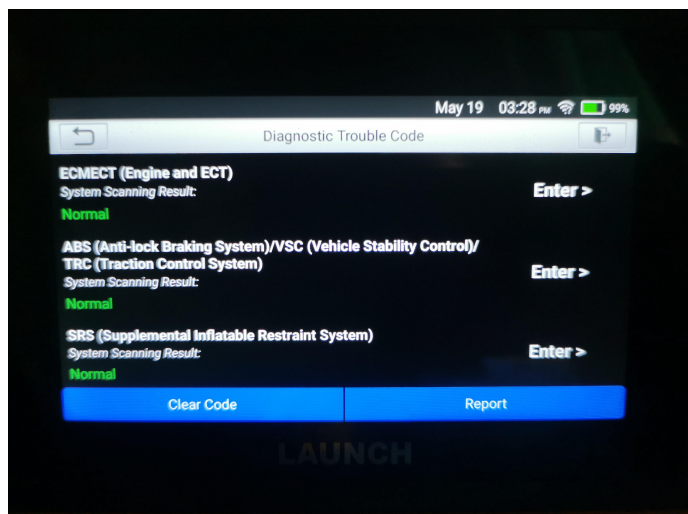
May 19 03:28 PM 99%

Diagnostic Trouble Code

ECMECT (Engine and ECT)
System Scanning Result:
Normal
Enter >

ABS (Anti-lock Braking System)/VSC (Vehicle Stability Control)/ TRC (Traction Control System)
System Scanning Result:
Normal
Enter >

SRS (Supplemental Inflatable Restraint System)
System Scanning Result:
Normal
Enter >

Clear Code
Report

LAUNCH